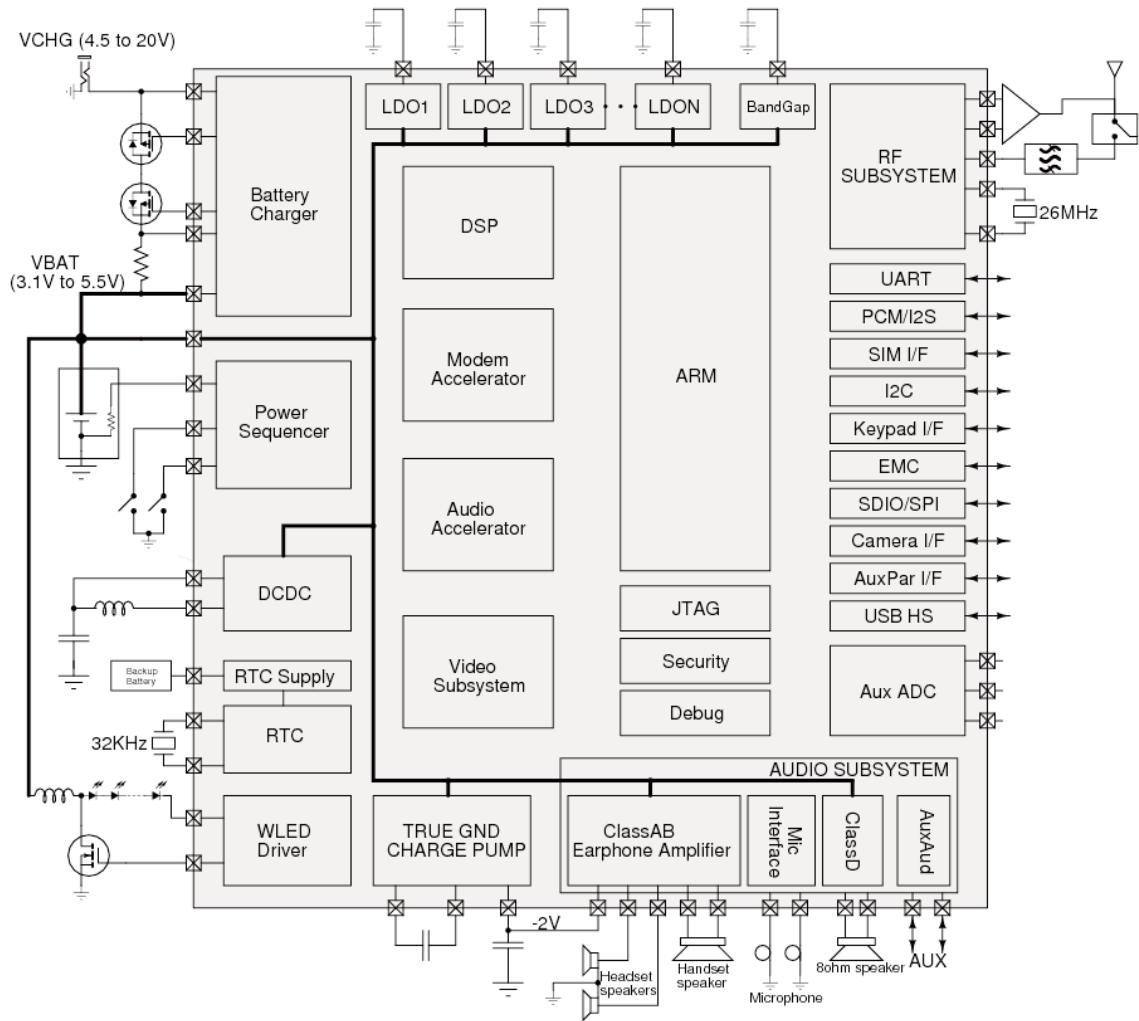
VCHG (4.5 to 20V)

LDO1 LDO2 LDO3 • • • LDON BandGap

RF SUBSYSTEM

26MHz

Battery Charger

VBAT (3.1V to 5.5V)

DSP

Modem Accelerator

ARM

UART

PCM/I2S

SIM I/F

I2C

Keypad I/F

EMC

SDIO/SPI

Camera I/F

AuxPar I/F

USB HS

Power Sequencer

Audio Accelerator

DCDC

JTAG

Security

Debug

Video Subsystem

Aux ADC

Backup Battery

RTC Supply

32KHz

RTC

AUDIO SUBSYSTEM

WLED Driver

TRUE GND CHARGE PUMP

ClassAB Earphone Amplifier

Mic Interface

ClassD

AuxAud

-2V

Headset speakers

Handset speaker

Microphone

8ohm speaker

AUX